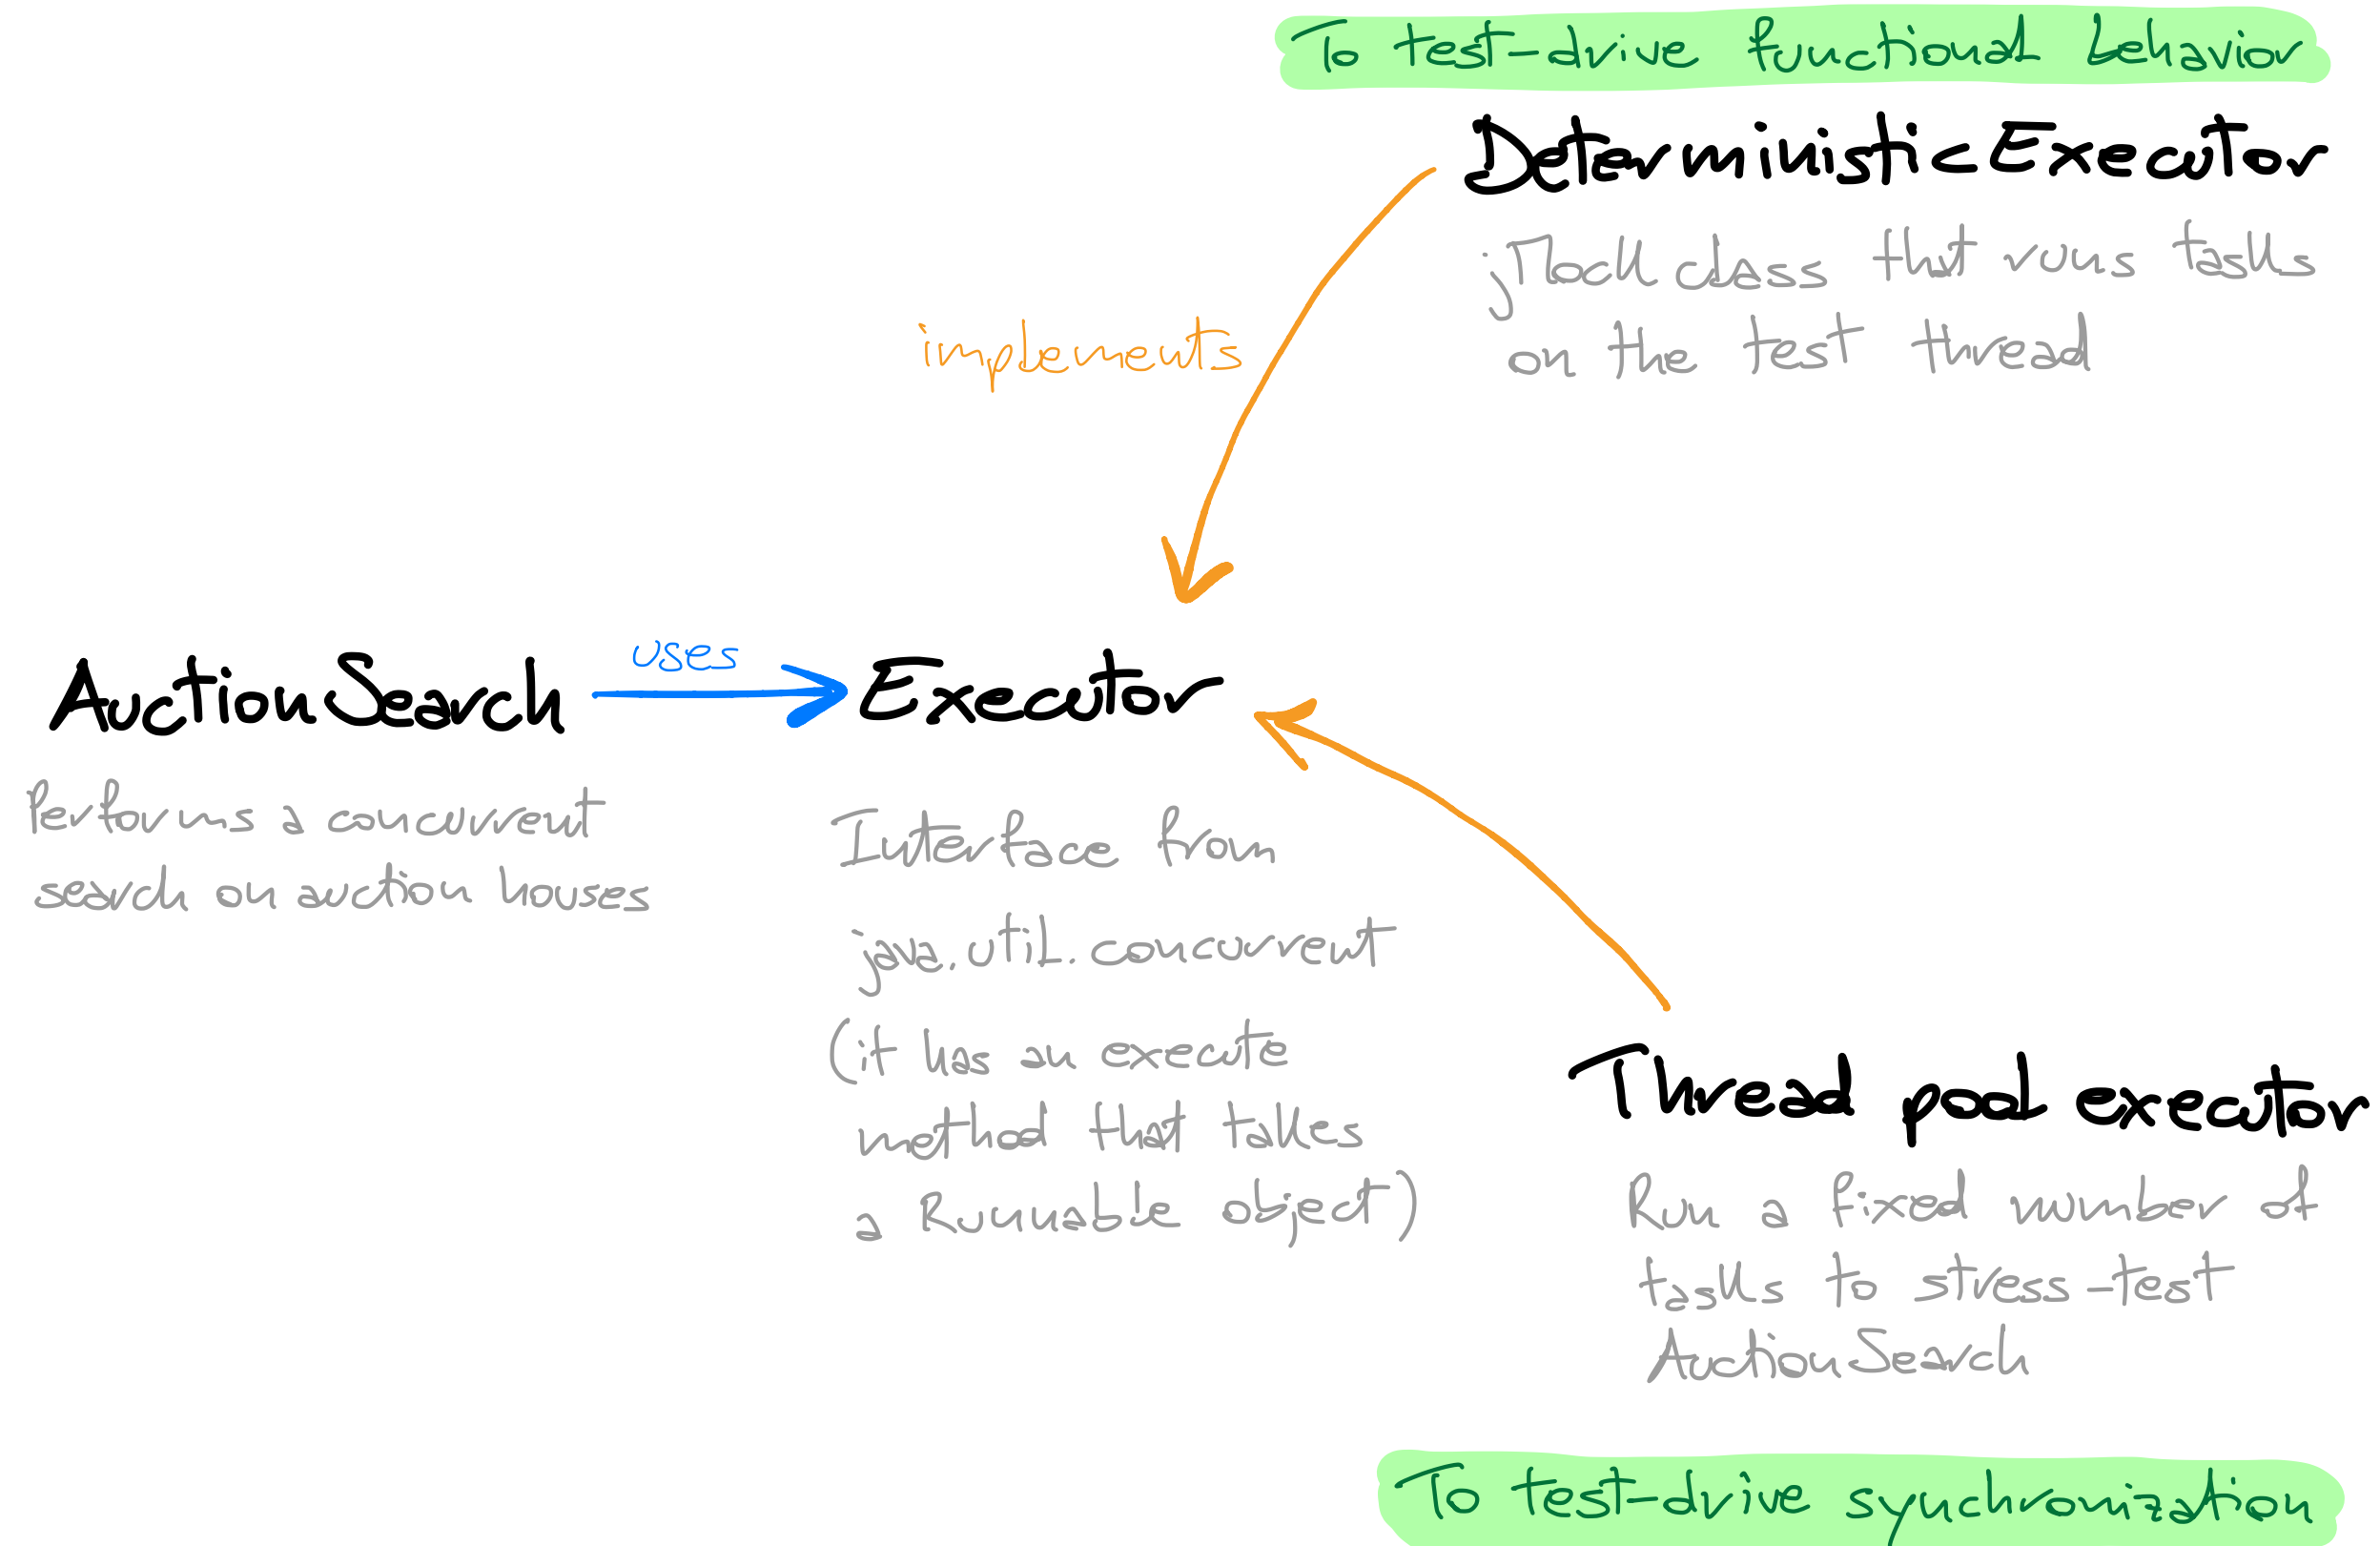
To test-drive functional behavior

DeterministicExecutor

jMock class that runs tasks on the test thread

implements

AuctionSearch

uses

Executor

Performs a concurrent search on auction houses

Interface from java.util.concurrent

(it has an execute method that takes a Runnable object)

Thread pool executor

Run a fixed number of tasks to stress-test AuctionSearch

To test-drive synchronization